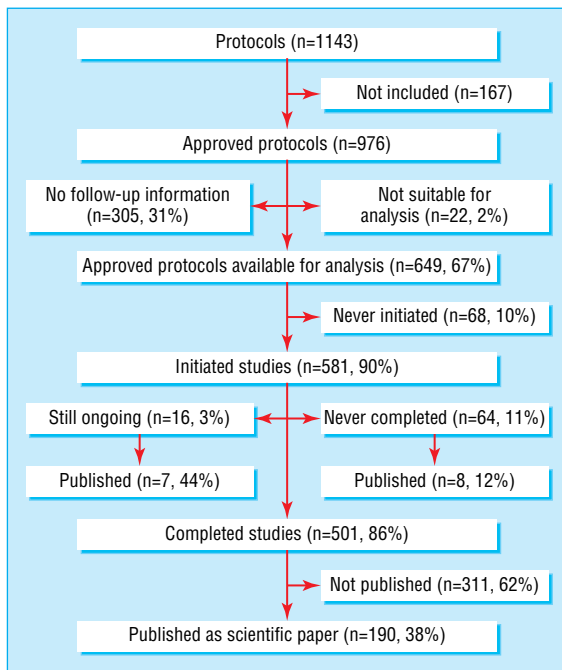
Protocols (n=1143)

Not included (n=167)

Approved protocols (n=976)

No follow-up information (n=305, 31%)

Not suitable for analysis (n=22, 2%)

Approved protocols available for analysis (n=649, 67%)

Never initiated (n=68, 10%)

Initiated studies (n=581, 90%)

Still ongoing (n=16, 3%)

Never completed (n=64, 11%)

Published (n=7, 44%)

Published (n=8, 12%)

Completed studies (n=501, 86%)

Not published (n=311, 62%)

Published as scientific paper (n=190, 38%)